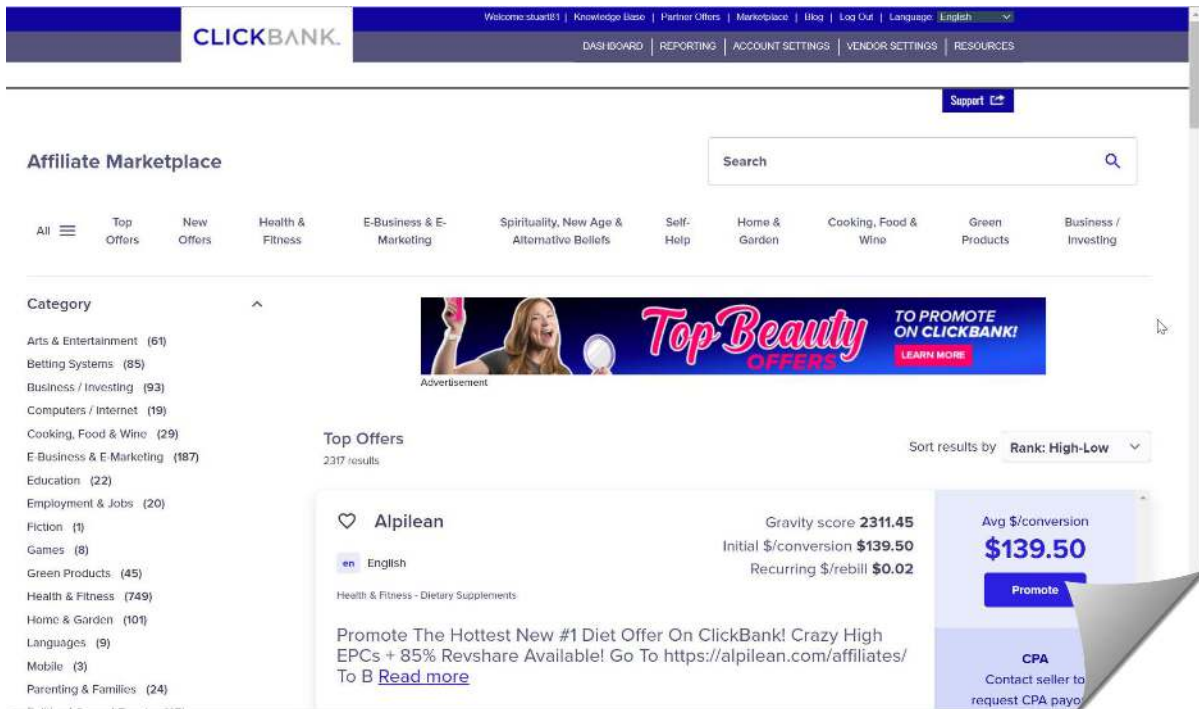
CLICKBANK.

Welcome stuart81 | Knowledge Base | Partner Offers | Marketplace | Blog | Log Out | Language English

DASHBOARD | REPORTING | ACCOUNT SETTINGS | VENDOR SETTINGS | RESOURCES

Support

Affiliate Marketplace

Search

All

Top Offers

New Offers

Health & Fitness

E-Business & E-Marketing

Spirituality, New Age & Alternative Beliefs

Self-Help

Home & Garden

Cooking, Food & Wine

Green Products

Business / Investing

Category

Arts & Entertainment (61)
Betting Systems (85)
Business / Investing (93)
Computers / Internet (19)
Cooking, Food & Wine (29)
E-Business & E-Marketing (187)
Education (22)
Employment & Jobs (20)
Fiction (1)
Games (8)
Green Products (45)
Health & Fitness (749)
Home & Garden (101)
Languages (9)
Mobile (3)
Parenting & Families (24)

Top Beauty OFFERS

TO PROMOTE ON CLICKBANK!

LEARN MORE

Advertisement

Top Offers

2317 results

Sort results by Rank: High-Low

Alpilean

en English

Health & Fitness - Dietary Supplements

Gravity score 2311.45
Initial $/conversion $139.50
Recurring $/rebill $0.02

Avg $/conversion
$139.50

Promote

Promote The Hottest New #1 Diet Offer On ClickBank! Crazy High EPCs + 85% Revshare Available! Go To https://alpilean.com/affiliates/ To B Read more

CPA

Contact seller to request CPA payo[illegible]